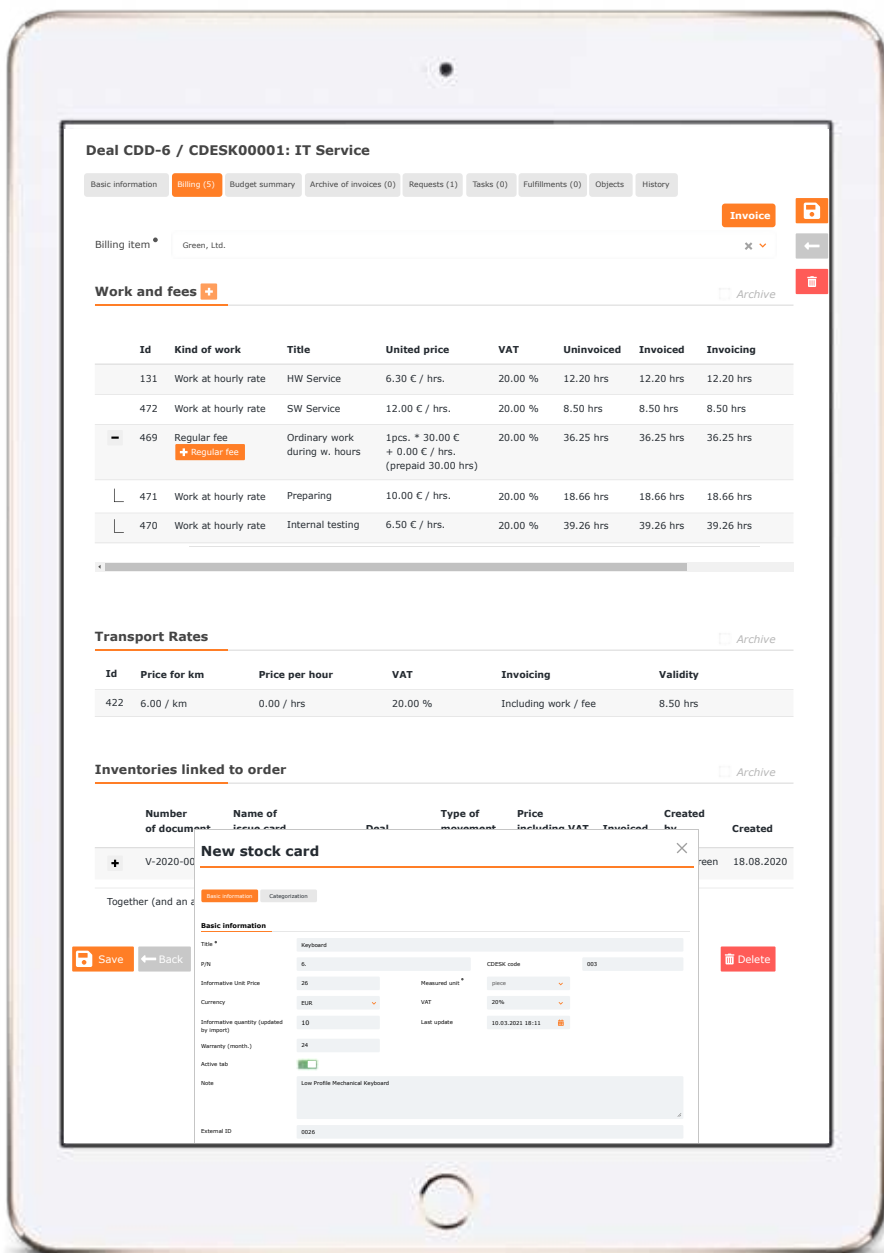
Deal CDD-6 / CDESK00001: IT Service

Basic information | Billing (5) | Budget summary | Archive of invoices (0) | Requests (1) | Tasks (0) | Fulfillments (0) | Objects | History

Invoice

Billing item • Green, Ltd.

Work and fees +

Archive

| | Id | Kind of work | Title | United price | VAT | Uninvoiced | Invoiced | Invoicing |
|---|---|---|---|---|---|---|---|---|
| | 131 | Work at hourly rate | HW Service | 6.30 € / hrs. | 20.00 % | 12.20 hrs | 12.20 hrs | 12.20 hrs |
| | 472 | Work at hourly rate | SW Service | 12.00 € / hrs. | 20.00 % | 8.50 hrs | 8.50 hrs | 8.50 hrs |
| − | 469 | Regular fee + Regular fee | Ordinary work during w. hours | 1pcs. * 30.00 € + 0.00 € / hrs. (prepaid 30.00 hrs) | 20.00 % | 36.25 hrs | 36.25 hrs | 36.25 hrs |
| | 471 | Work at hourly rate | Preparing | 10.00 € / hrs. | 20.00 % | 18.66 hrs | 18.66 hrs | 18.66 hrs |
| | 470 | Work at hourly rate | Internal testing | 6.50 € / hrs. | 20.00 % | 39.26 hrs | 39.26 hrs | 39.26 hrs |

Transport Rates

Archive

| Id | Price for km | Price per hour | VAT | Invoicing | Validity |
|---|---|---|---|---|---|
| 422 | 6.00 / km | 0.00 / hrs | 20.00 % | Including work / fee | 8.50 hrs |

Inventories linked to order

Archive

Number of document | Name of issue card | Deal | Type of movement | Price including VAT | Invoiced | Created by | Created

+ V-2020-00 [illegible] reen 18.08.2020

Together (and an a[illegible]

Save | Back | Delete

New stock card

Basic information | Categorization

Basic information

Title • Keyboard
P/N 6.
CDESK code 003
Informative Unit Price 26
Measured unit • piece
Currency EUR
VAT 20%
Informative quantity (updated by import) 10
Last update 10.03.2021 18:11
Warranty (month.) 24
Active tab
Note Low Profile Mechanical Keyboard
External ID 0026